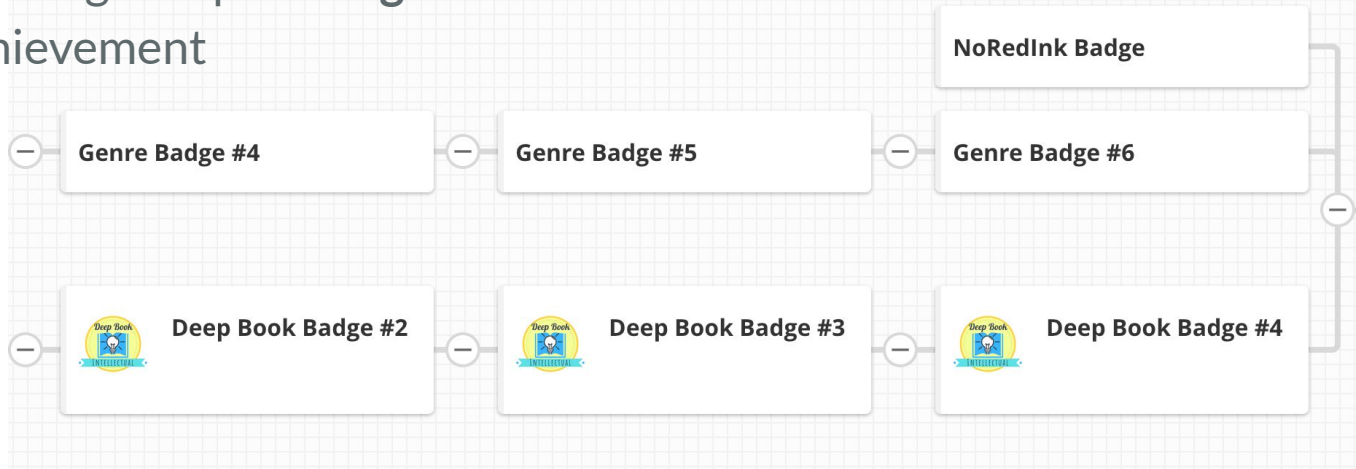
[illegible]
hievement

NoRedInk Badge

Genre Badge #4

Genre Badge #5

Genre Badge #6

Deep Book INTELLECTUAL Deep Book Badge #2

Deep Book INTELLECTUAL Deep Book Badge #3

Deep Book INTELLECTUAL Deep Book Badge #4